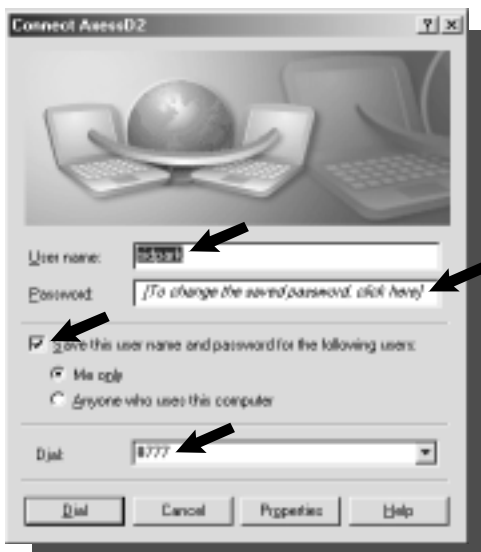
Connect AxessD2

? ×

User name: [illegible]

Password: [To change the saved password, click here]

Save this user name and password for the following users:

Me only

Anyone who uses this computer

Dial: 8777

Dial Cancel Properties Help